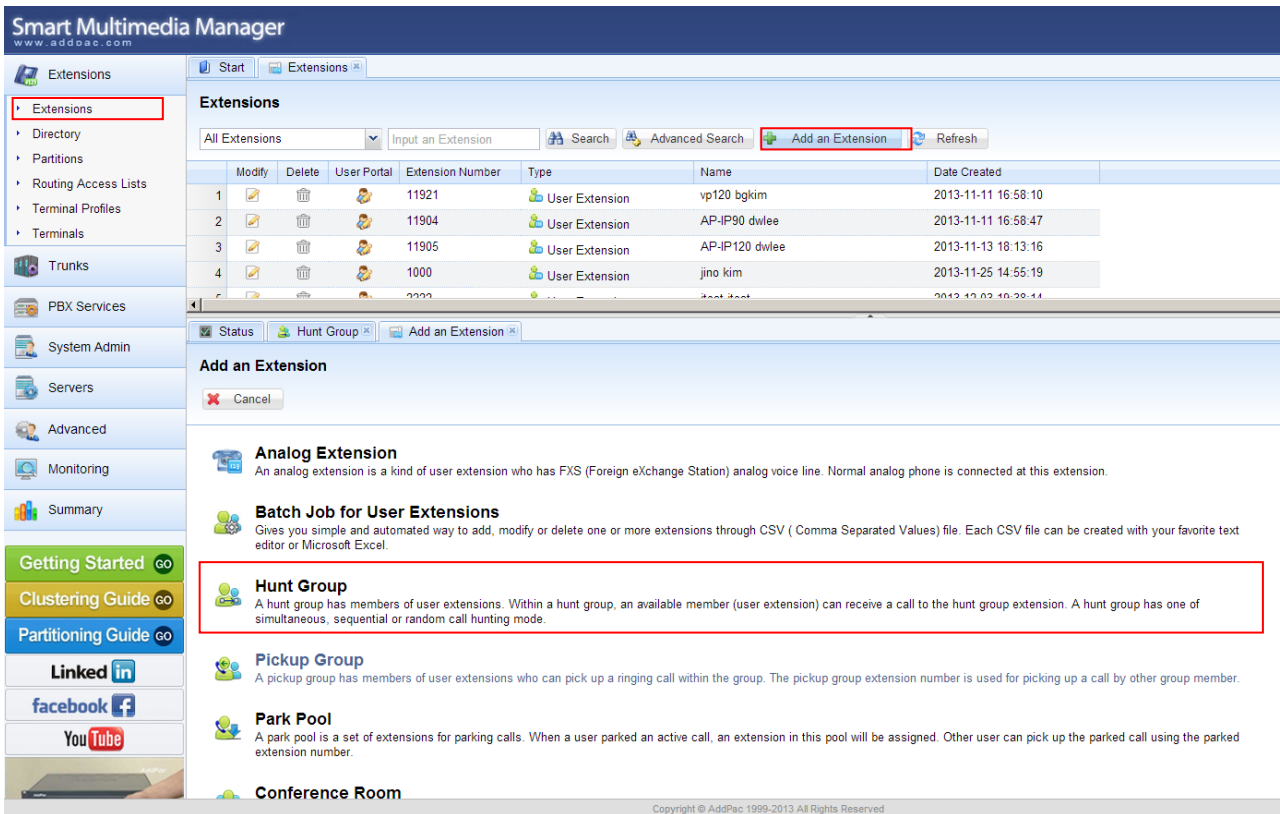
Smart Multimedia Manager
www.addpac.com

Extensions
Extensions
Directory
Partitions
Routing Access Lists
Terminal Profiles
Terminals
Trunks
PBX Services
System Admin
Servers
Advanced
Monitoring
Summary
Getting Started GO
Clustering Guide GO
Partitioning Guide GO
Linked in
facebook
YouTube

Start | Extensions

Extensions

All Extensions | Input an Extension | Search | Advanced Search | Add an Extension | Refresh

| | Modify | Delete | User Portal | Extension Number | Type | Name | Date Created |
|---|---|---|---|---|---|---|---|
| 1 | | | | 11921 | User Extension | vp120 bgkim | 2013-11-11 16:58:10 |
| 2 | | | | 11904 | User Extension | AP-IP90 dwlee | 2013-11-11 16:58:47 |
| 3 | | | | 11905 | User Extension | AP-IP120 dwlee | 2013-11-13 18:13:16 |
| 4 | | | | 1000 | User Extension | jino kim | 2013-11-25 14:55:19 |
| 5 | | | | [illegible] | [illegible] | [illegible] | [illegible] |

Status | Hunt Group | Add an Extension

Add an Extension

Cancel

Analog Extension
An analog extension is a kind of user extension who has FXS (Foreign eXchange Station) analog voice line. Normal analog phone is connected at this extension.

Batch Job for User Extensions
Gives you simple and automated way to add, modify or delete one or more extensions through CSV ( Comma Separated Values) file. Each CSV file can be created with your favorite text editor or Microsoft Excel.

Hunt Group
A hunt group has members of user extensions. Within a hunt group, an available member (user extension) can receive a call to the hunt group extension. A hunt group has one of simultaneous, sequential or random call hunting mode.

Pickup Group
A pickup group has members of user extensions who can pick up a ringing call within the group. The pickup group extension number is used for picking up a call by other group member.

Park Pool
A park pool is a set of extensions for parking calls. When a user parked an active call, an extension in this pool will be assigned. Other user can pick up the parked call using the parked extension number.

Conference Room

Copyright © AddPac 1999-2013 All Rights Reserved